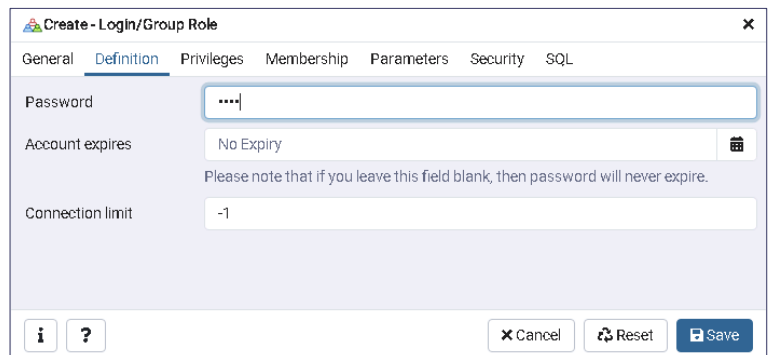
Create - Login/Group Role

General Definition Privileges Membership Parameters Security SQL

Password ••••

Account expires No Expiry

Please note that if you leave this field blank, then password will never expire.

Connection limit -1

i ?

Cancel Reset Save